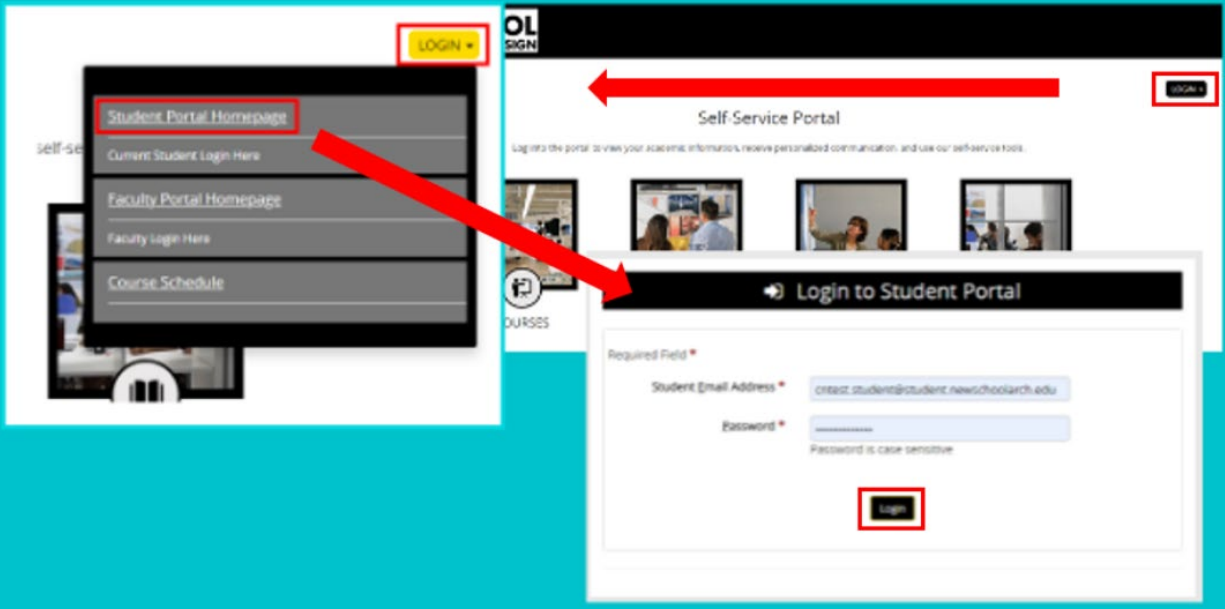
LOGIN ▾

Student Portal Homepage
Current Student Login Here
Faculty Portal Homepage
Faculty Login Here
Course Schedule

Self-se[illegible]

OL
SIGN

LOGIN ▾

Self-Service Portal

Log into the portal to view your academic information, receive personalized communication, and use our self-service tools.

OURSES

Login to Student Portal

Required Field *
Student Email Address * cntest.student@student.newschoolarch.edu
Password * ••••••••••••
Password is case sensitive

Login